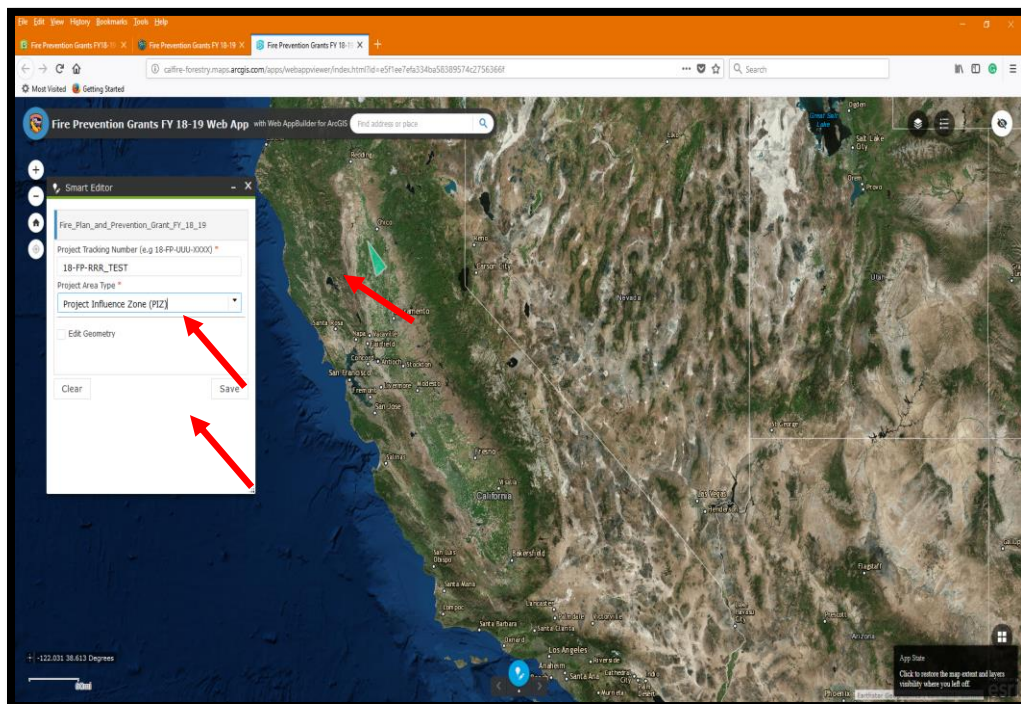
File Edit View History Bookmarks Tools Help

Fire Prevention Grants FY18-19 ×
Fire Prevention Grants FY 18-19 ×
Fire Prevention Grants FY 18-19 ×

calfire-forestry.maps.arcgis.com/apps/webappviewer/index.html?id=e5f1ee7efa334ba58389574c2756366f

Search

Most Visited
Getting Started

Fire Prevention Grants FY 18-19 Web App with Web AppBuilder for ArcGIS

Find address or place

Smart Editor

Fire_Plan_and_Prevention_Grant_FY_18_19

Project Tracking Number (e.g 18-FP-UUU-XXXX) *

18-FP-RRR_TEST

Project Area Type *

Project Influence Zone (PIZ)

Edit Geometry

Clear

Save

Ogden
Great Salt Lake
Salt Lake City
Orem
Provo
Redding
Chico
Reno
Carson City
Utah
Nevada
Sacramento
Santa Rosa
Napa
Vallejo
Concord
Antioch
Stockton
San Francisco
Fremont
Livermore
Modesto
San Jose
Salinas
Fresno
Visalia
California
St George
Las Vegas
Henderson
San Luis Obispo
Bakersfield
Santa Maria
Lompoc
Santa Barbara
Lancaster
Santa Clarita
Oxnard
Los Angeles
Anaheim
Riverside
Cathedral City
Flagstaff
Prescott
Arizona
Phoenix

-122.031 38.613 Degrees

80mi

App State

Click to restore the map extent and layers visibility where you left off.

Esri